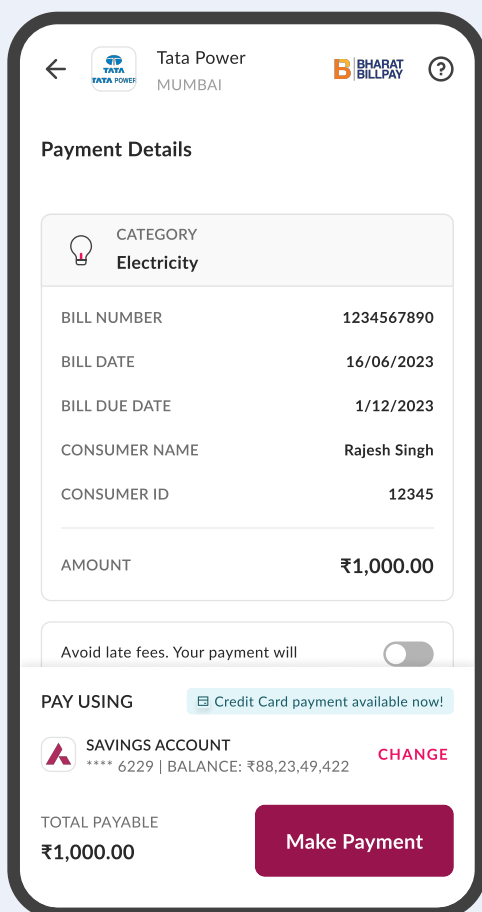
TATA
TATA POWER

Tata Power
MUMBAI

BHARAT BILLPAY

Payment Details

CATEGORY
Electricity

| | |
|---|---|
| BILL NUMBER | 1234567890 |
| BILL DATE | 16/06/2023 |
| BILL DUE DATE | 1/12/2023 |
| CONSUMER NAME | Rajesh Singh |
| CONSUMER ID | 12345 |
| AMOUNT | ₹1,000.00 |

Avoid late fees. Your payment will

PAY USING
Credit Card payment available now!

SAVINGS ACCOUNT
**** 6229 | BALANCE: ₹88,23,49,422
CHANGE

TOTAL PAYABLE
₹1,000.00

Make Payment